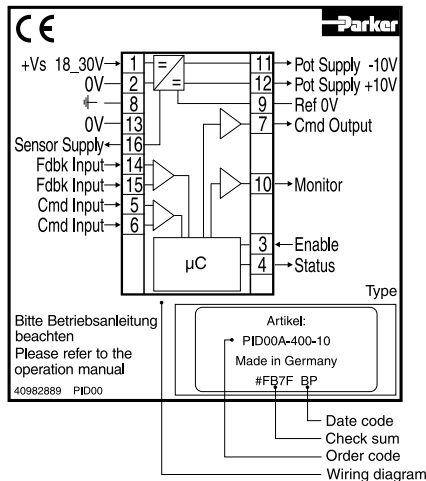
CE

Parker

+Vs 18_30V 1
0V 2
8
0V 13
Sensor Supply 16
Fdbk Input 14
Fdbk Input 15
Cmd Input 5
Cmd Input 6

=
=

11 Pot Supply -10V
12 Pot Supply +10V
9 Ref 0V
7 Cmd Output
10 Monitor
3 Enable
4 Status

μC

Type

Bitte Betriebsanleitung beachten
Please refer to the operation manual
40982889 PID00

Artikel:
PID00A-400-10
Made in Germany
#FB7F BP

Date code
Check sum
Order code
Wiring diagram